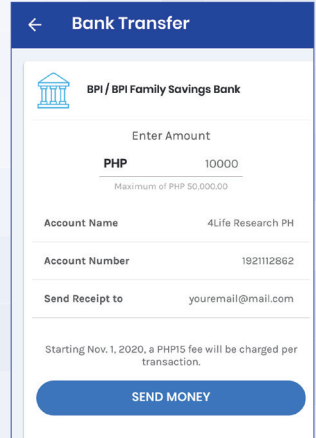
← Bank Transfer

BPI / BPI Family Savings Bank

Enter Amount

PHP 10000

Maximum of PHP 50,000.00

| Account Name | 4Life Research PH |
|---|---|
| Account Number | 1921112862 |
| Send Receipt to | youremail@mail.com |

Starting Nov. 1, 2020, a PHP15 fee will be charged per transaction.

SEND MONEY